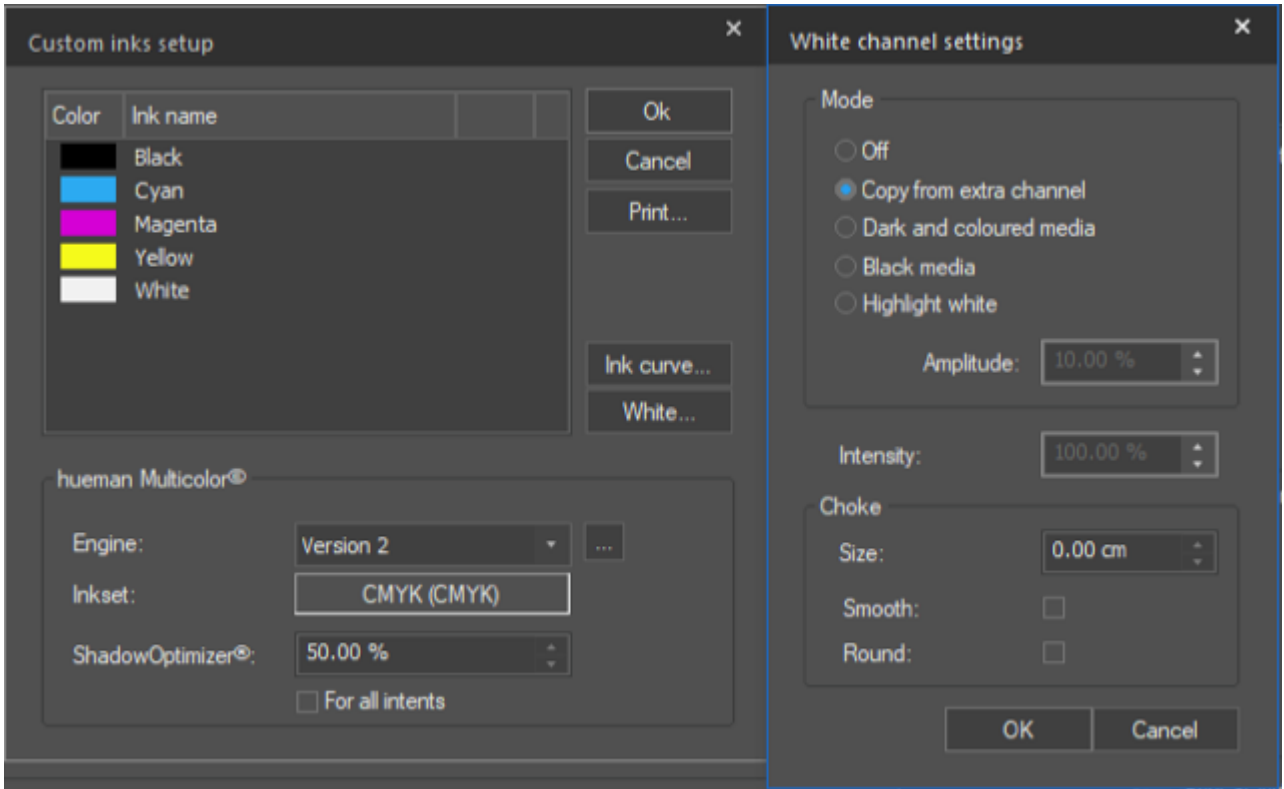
Custom inks setup ×

| Color | Ink name | | |
|---|---|---|---|
| | Black | | |
| | Cyan | | |
| | Magenta | | |
| | Yellow | | |
| | White | | |

Ok
Cancel
Print...
Ink curve...
White...

hueman Multicolor®

Engine: Version 2 ...
Inkset: CMYK (CMYK)
ShadowOptimizer®: 50.00 %
For all intents

White channel settings ×

Mode
Off
Copy from extra channel
Dark and coloured media
Black media
Highlight white
Amplitude: 10.00 %

Intensity: 100.00 %

Choke
Size: 0.00 cm
Smooth:
Round:

OK Cancel